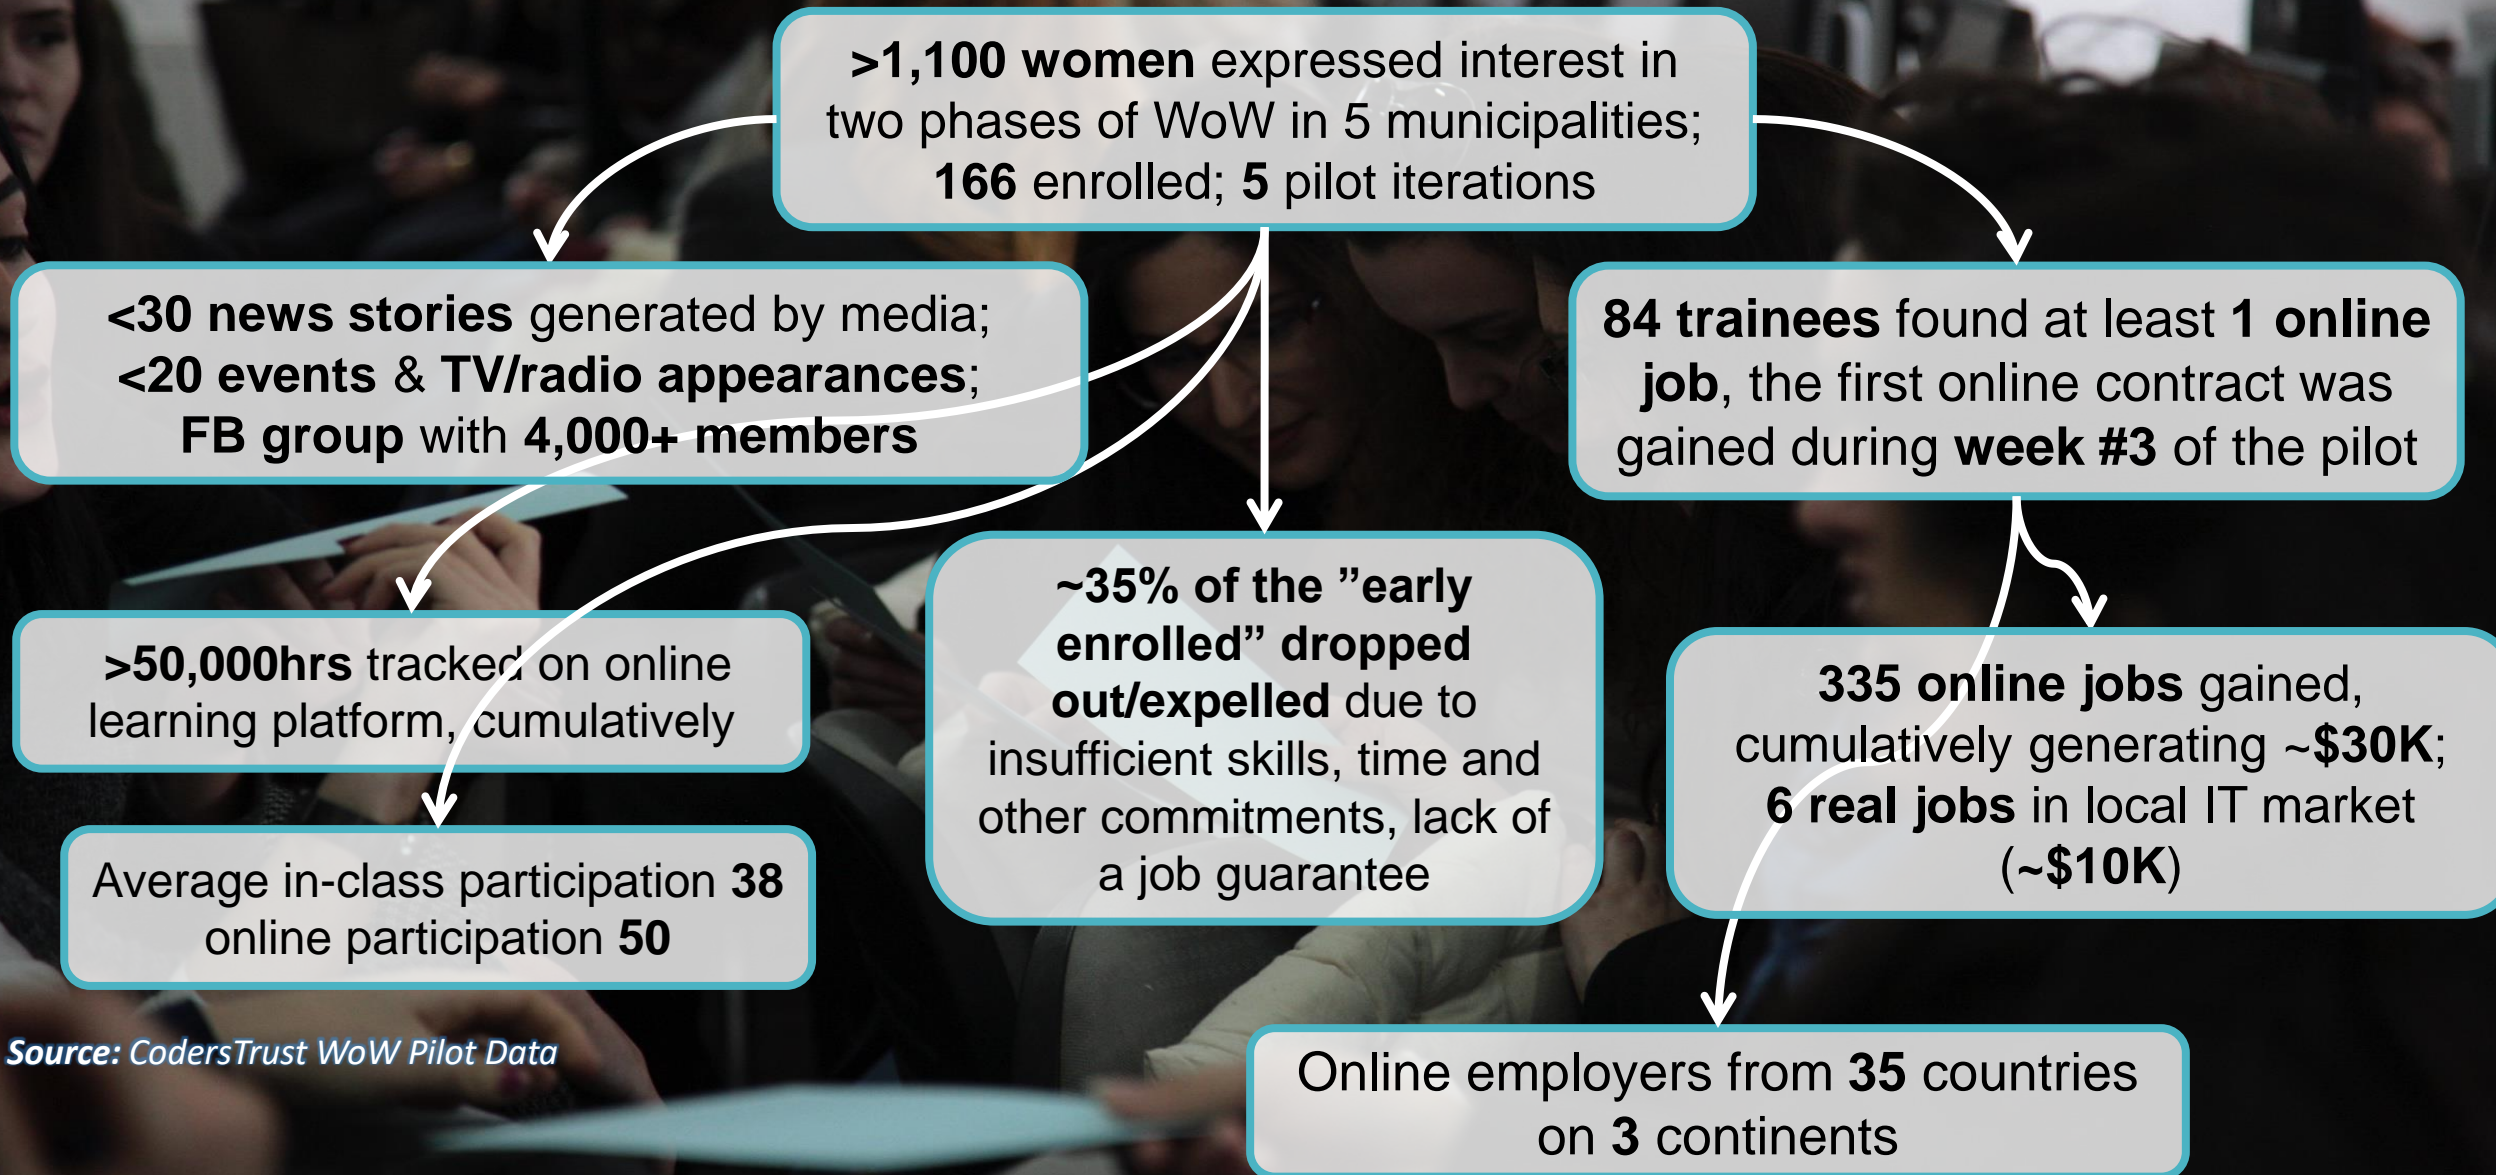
>1,100 women expressed interest in two phases of WoW in 5 municipalities; 166 enrolled; 5 pilot iterations

<30 news stories generated by media; <20 events & TV/radio appearances; FB group with 4,000+ members

84 trainees found at least 1 online job, the first online contract was gained during week #3 of the pilot

>50,000hrs tracked on online learning platform, cumulatively

~35% of the ”early enrolled” dropped out/expelled due to insufficient skills, time and other commitments, lack of a job guarantee

335 online jobs gained, cumulatively generating ~$30K; 6 real jobs in local IT market (~$10K)

Average in-class participation 38 online participation 50

Source: CodersTrust WoW Pilot Data

Online employers from 35 countries on 3 continents